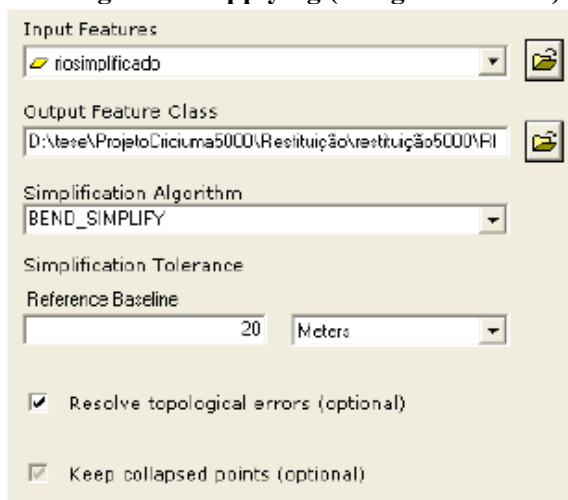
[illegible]

Input Features

riosimplificado

Output Feature Class

D:\tese\ProjetoCriciuma5000\Restituição\restituição5000\RI

Simplification Algorithm

BEND_SIMPLIFY

Simplification Tolerance

Reference Baseline

20

Meters

Resolve topological errors (optional)

Keep collapsed points (optional)